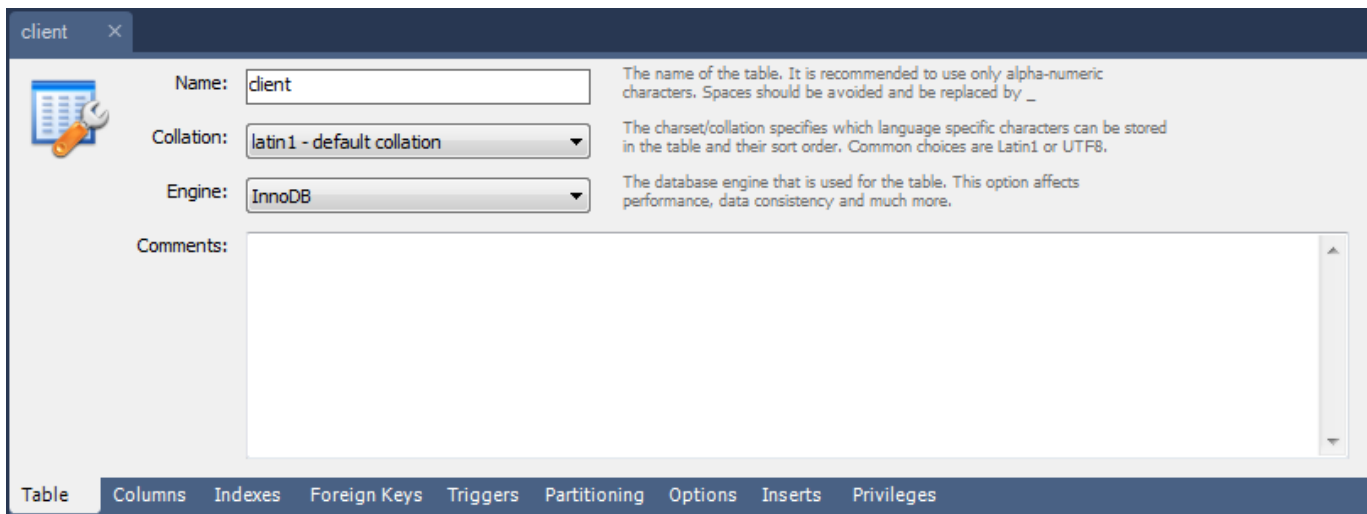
client ×

Name: client

The name of the table. It is recommended to use only alpha-numeric characters. Spaces should be avoided and be replaced by _

Collation: latin1 - default collation

The charset/collation specifies which language specific characters can be stored in the table and their sort order. Common choices are Latin1 or UTF8.

Engine: InnoDB

The database engine that is used for the table. This option affects performance, data consistency and much more.

Comments:

Table Columns Indexes Foreign Keys Triggers Partitioning Options Inserts Privileges